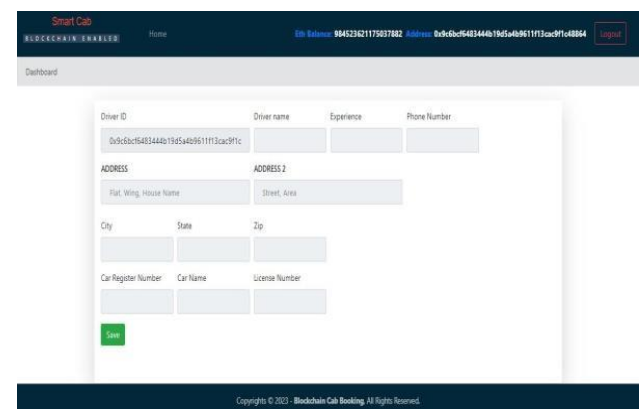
Smart Cab
BLOCKCHAIN ENABLED

Home

Eth Balance: 984523621175037882 Address: 0x9c6bcf6483444b19d5a4b9611f13cac9f1c48864

Logout

Dashboard

Driver ID

0x9c6bcf6483444b19d5a4b9611f13cac9f1c

Driver name

Experience

Phone Number

ADDRESS

Flat, Wing, House Name

ADDRESS 2

Street, Area

City

State

Zip

Car Register Number

Car Name

License Number

Save

Copyrights © 2023 - Blockchain Cab Booking, All Rights Reserved.